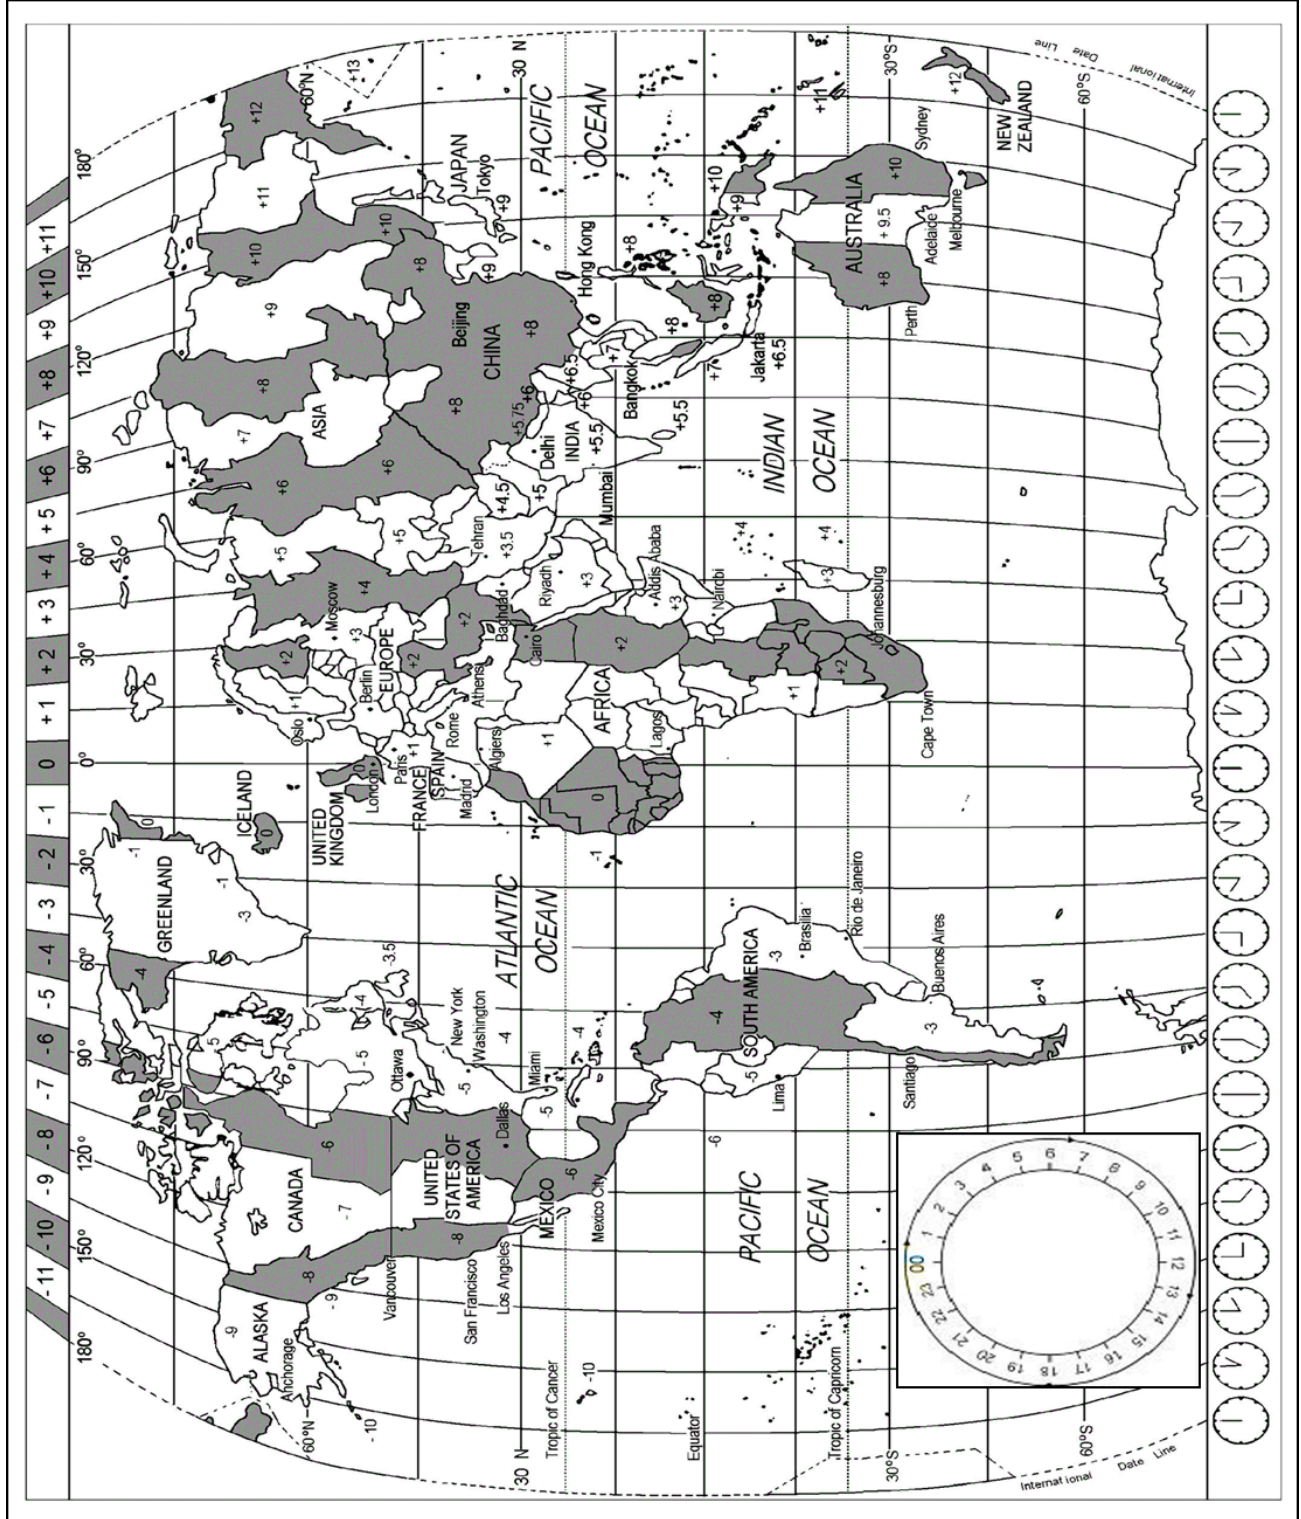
-11 -10 -9 -8 -7 -6 -5 -4 -3 -2 -1 0 +1 +2 +3 +4 +5 +6 +7 +8 +9 +10 +11

180° 150° 120° 90° 60° 30° 0° 30° 60° 90° 120° 150° 180°

60°N 30 N Tropic of Cancer Equator Tropic of Capricorn 30°S 60°S

International Date Line

ALASKA Anchorage -9 -10 -8

CANADA -7 -6 -5 -4 -3.5 Vancouver Ottawa

UNITED STATES OF AMERICA San Francisco Los Angeles Dallas New York Washington Miami -8 -5 -4

MEXICO Mexico City -6

GREENLAND -4 -3 -1 0

ICELAND 0

UNITED KINGDOM London 0

FRANCE Paris SPAIN Madrid

ATLANTIC OCEAN

SOUTH AMERICA Lima Brasilia Rio de Janeiro Santiago Buenos Aires -5 -4 -3

PACIFIC OCEAN -6

EUROPE Oslo Berlin Rome Athens Moscow +1 +2 +3

AFRICA Algiers Lagos Cairo Addis Ababa Nairobi Johannesburg Cape Town +1 +2 +3

Baghdad Riyadh Tehran +3 +3.5 +4

ASIA +4 +5 +6 +7 +8 +9 +10 +11 +12 +13 +4.5

INDIA Delhi Mumbai +5 +5.5 +5.75 +6 +6.5

CHINA Beijing +8 Hong Kong Bangkok +7 Jakarta +6.5

JAPAN Tokyo +9

PACIFIC OCEAN

INDIAN OCEAN +4

AUSTRALIA Perth Adelaide Melbourne Sydney +8 +9.5 +10

NEW ZEALAND +12 +11

00 1 2 3 4 5 6 7 8 9 10 11 12 13 14 15 16 17 18 19 20 21 22 23